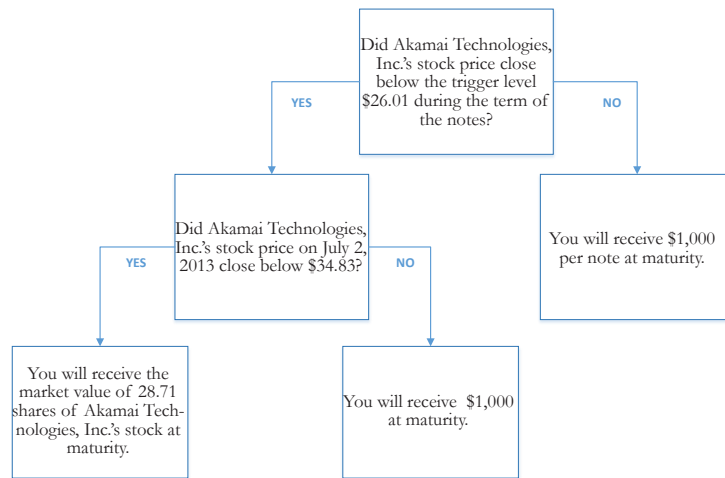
Did Akamai Technologies, Inc.'s stock price close below the trigger level $26.01 during the term of the notes?

YES

NO

Did Akamai Technologies, Inc.'s stock price on July 2, 2013 close below $34.83?

You will receive $1,000 per note at maturity.

YES

NO

You will receive the market value of 28.71 shares of Akamai Technologies, Inc.'s stock at maturity.

You will receive $1,000 at maturity.